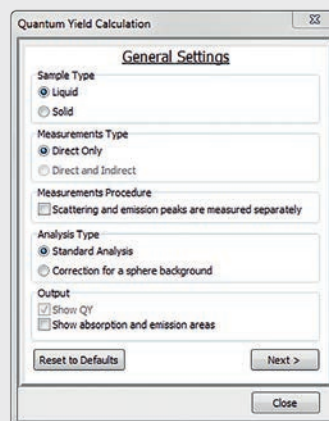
Quantum Yield Calculation

General Settings

Sample Type
Liquid
Solid

Measurements Type
Direct Only
Direct and Indirect

Measurements Procedure
Scattering and emission peaks are measured separately

Analysis Type
Standard Analysis
Correction for a sphere background

Output
Show QY
Show absorption and emission areas

Reset to Defaults
Next >

Close